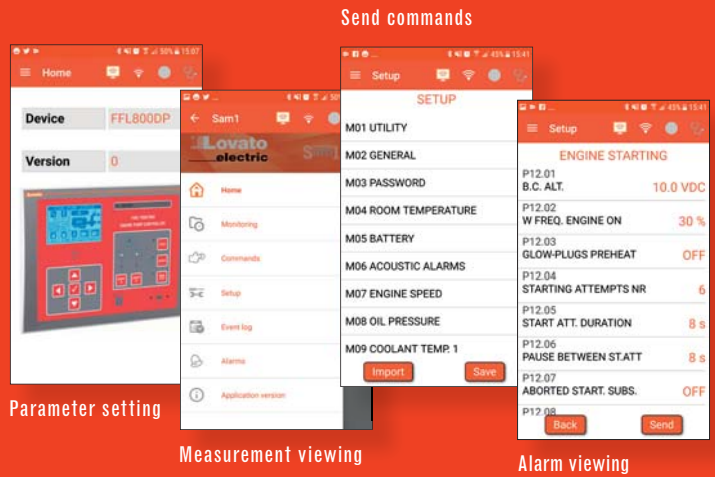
Send commands

Home

Device FFL800DP

Version 0

Parameter setting

Sam1

Lovato electric

Home

Monitoring

Commands

Setup

Event log

Alarms

Application version

Measurement viewing

Setup

SETUP

M01 UTILITY

M02 GENERAL

M03 PASSWORD

M04 ROOM TEMPERATURE

M05 BATTERY

M06 ACOUSTIC ALARMS

M07 ENGINE SPEED

M08 OIL PRESSURE

M09 COOLANT TEMP. 1

Import Save

Setup

ENGINE STARTING

P12.01
B.C. ALT. 10.0 VDC

P12.02
W FREQ. ENGINE ON 30 %

P12.03
GLOW-PLUGS PREHEAT OFF

P12.04
STARTING ATTEMPTS NR 6

P12.05
START ATT. DURATION 8 s

P12.06
PAUSE BETWEEN ST.ATT 8 s

P12.07
ABORTED START. SUBS. OFF

P12.08

Back Send

Alarm viewing